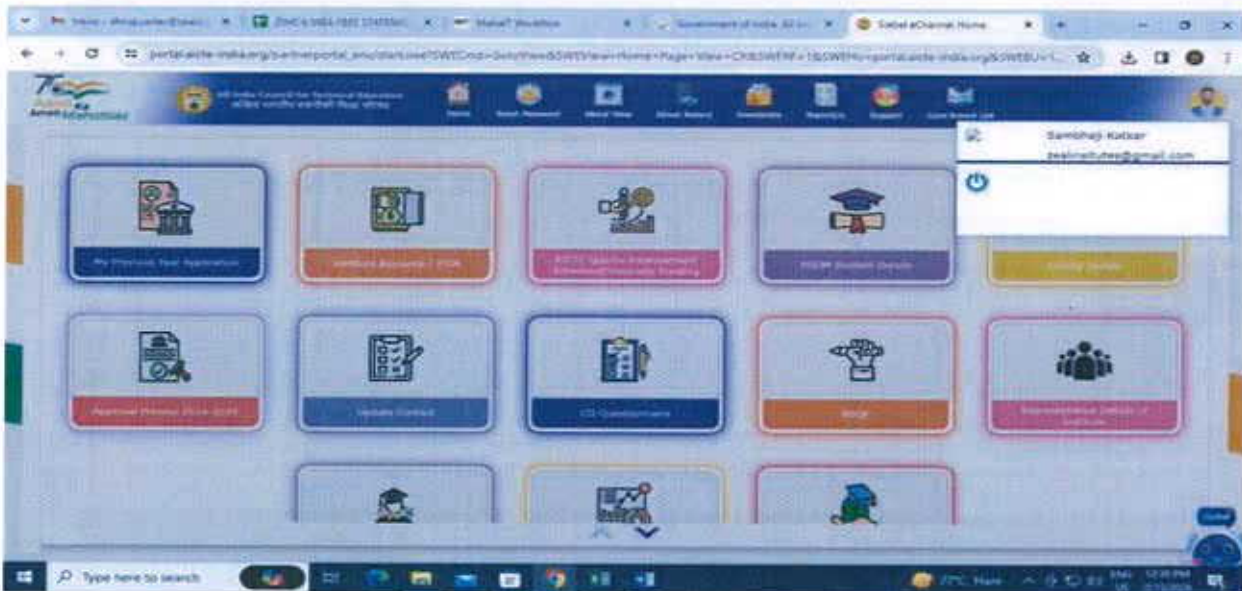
Siebel eChannel Home

portal.aicte-india.org/partnerportal_enu/start.swe?SWECmd=GotoView&SWEView=Home+Page+View+CR&SWERF=1&SWEHo=portal.aicte-india.org&SWEBU=1

All India Council for Technical Education
अखिल भारतीय तकनीकी शिक्षा परिषद

Sambhaji Katkar
zealinstitutes@gmail.com

My Previous Year Application

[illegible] / PDA

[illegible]

PGDM Student Details

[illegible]

Approval Process 2024-2025

Update Contact

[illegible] Questionnaire

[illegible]

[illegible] Details of Institute

Type here to search

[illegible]